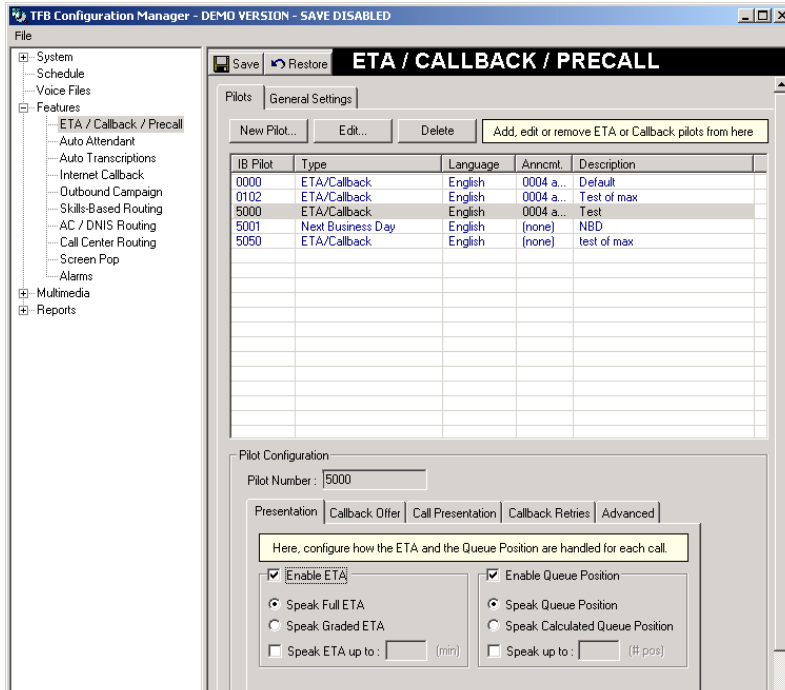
TFB Configuration Manager - DEMO VERSION - SAVE DISABLED

File

System
Schedule
Voice Files
Features
ETA / Callback / Precall
Auto Attendant
Auto Transcriptions
Internet Callback
Outbound Campaign
Skills-Based Routing
AC / DNIS Routing
Call Center Routing
Screen Pop
Alarms
Multimedia
Reports

Save | Restore

ETA / CALLBACK / PRECALL

Pilots | General Settings

New Pilot... | Edit... | Delete

Add, edit or remove ETA or Callback pilots from here

| IB Pilot | Type | Language | Anncmt. | Description |
|---|---|---|---|---|
| 0000 | ETA/Callback | English | 0004 a... | Default |
| 0102 | ETA/Callback | English | 0004 a... | Test of max |
| 5000 | ETA/Callback | English | 0004 a... | Test |
| 5001 | Next Business Day | English | (none) | NBD |
| 5050 | ETA/Callback | English | (none) | test of max |

Pilot Configuration

Pilot Number : 5000

Presentation | Callback Offer | Call Presentation | Callback Retries | Advanced

Here, configure how the ETA and the Queue Position are handled for each call.

Enable ETA
Speak Full ETA
Speak Graded ETA
Speak ETA up to : (min)

Enable Queue Position
Speak Queue Position
Speak Calculated Queue Position
Speak up to : (# pos)